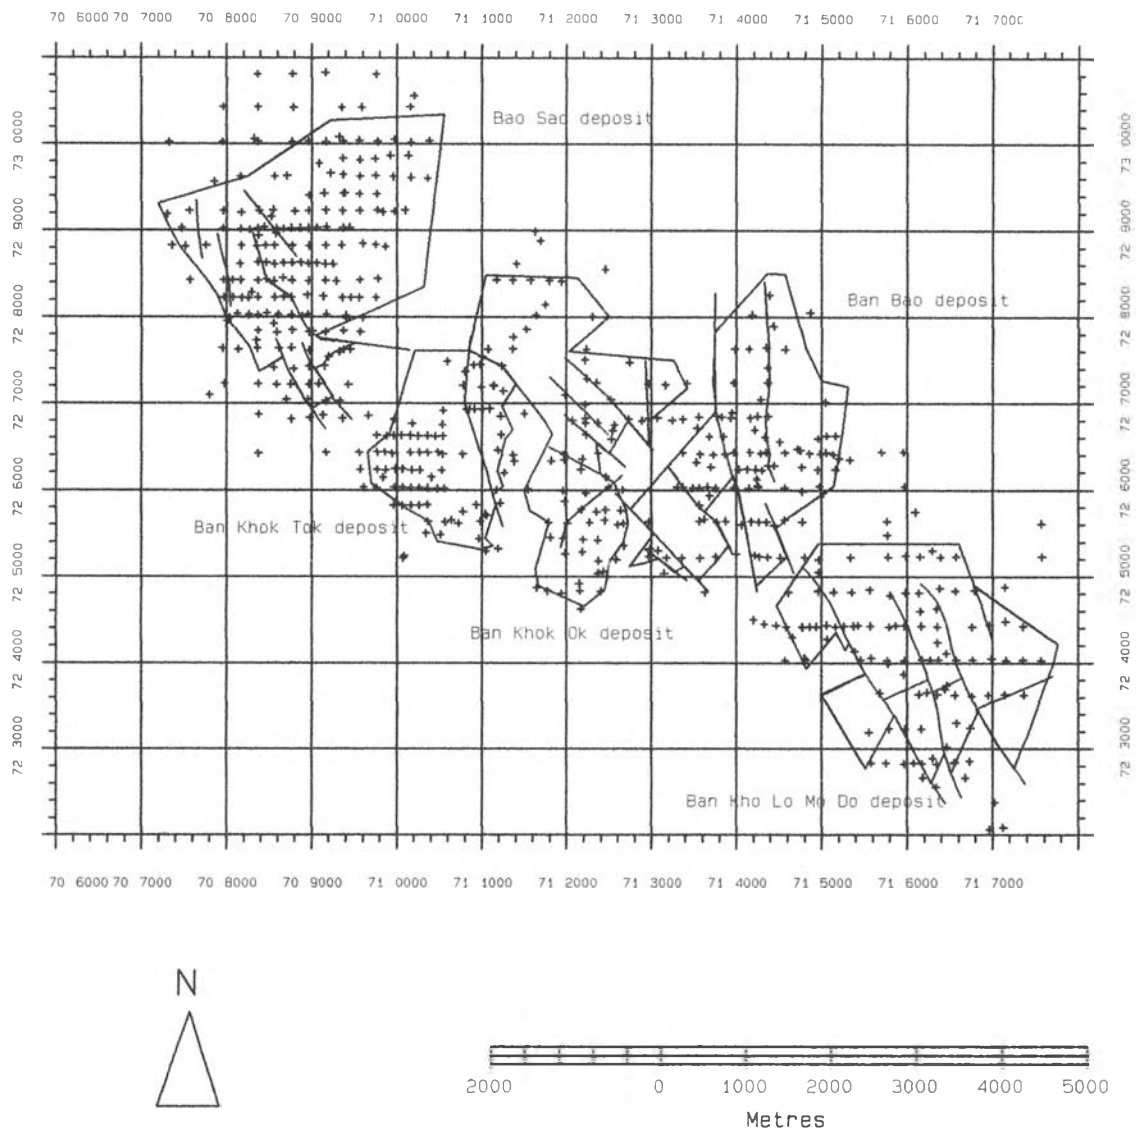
70 6000 70 7000 70 8000 70 9000 71 0000 71 1000 71 2000 71 3000 71 4000 71 5000 71 6000 71 7000

73 0000
72 9000
72 8000
72 7000
72 6000
72 5000
72 4000
72 3000

Bao Sao deposit

Ban Bao deposit

Ban Khok Tok deposit

Ban Khok Ok deposit

Ban Kho Lo Mo Do deposit

73 0000
72 9000
72 8000
72 7000
72 6000
72 5000
72 4000
72 3000

70 6000 70 7000 70 8000 70 9000 71 0000 71 1000 71 2000 71 3000 71 4000 71 5000 71 6000 71 7000

N

2000 0 1000 2000 3000 4000 5000
Metres